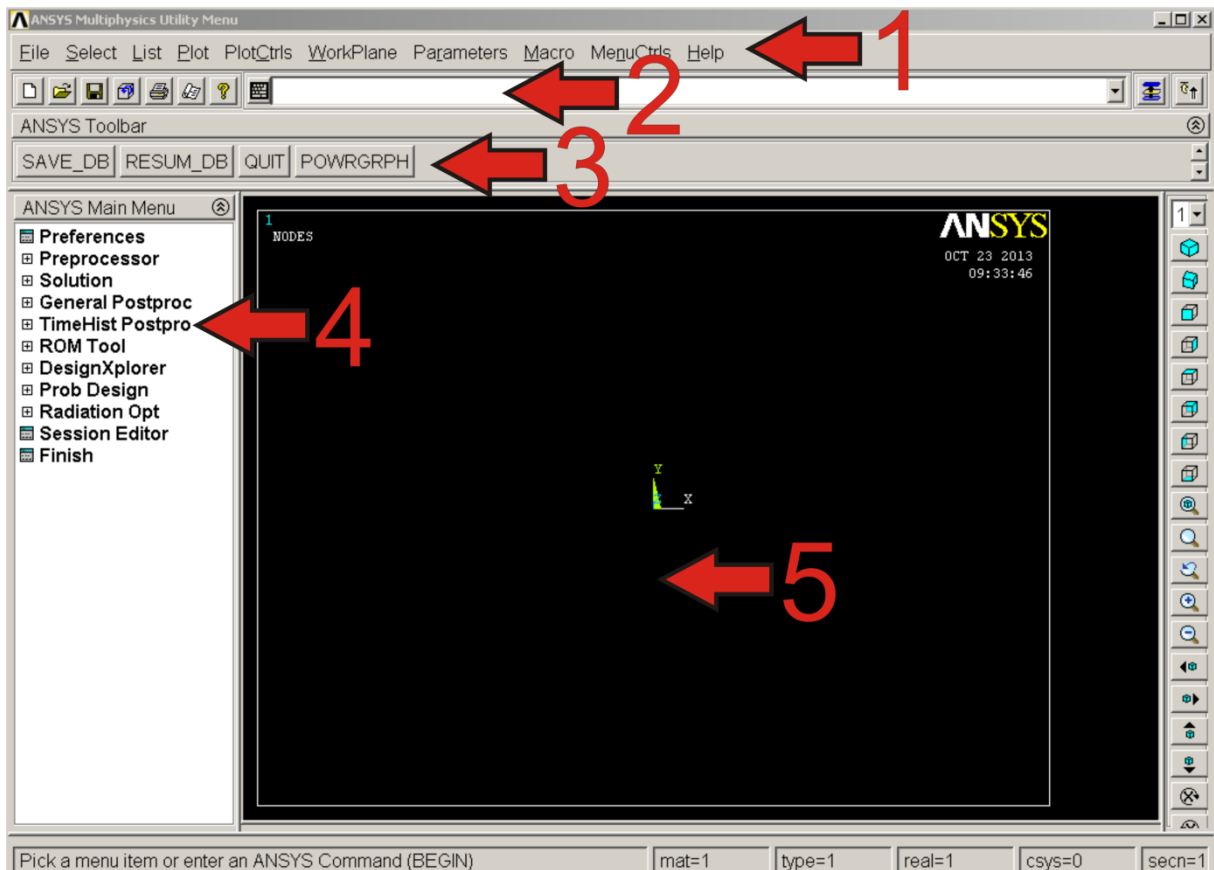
ANSYS Multiphysics Utility Menu

File Select List Plot PlotCtrls WorkPlane Parameters Macro MenuCtrls Help

1

2

ANSYS Toolbar

SAVE_DB RESUM_DB QUIT POWRGRPH

3

ANSYS Main Menu

Preferences
Preprocessor
Solution
General Postproc
TimeHist Postpro
ROM Tool
DesignXplorer
Prob Design
Radiation Opt
Session Editor
Finish

4

1
NODES

ANSYS
OCT 23 2013
09:33:46

Y
Z X

5

1

Pick a menu item or enter an ANSYS Command (BEGIN) | mat=1 | type=1 | real=1 | csys=0 | secn=1